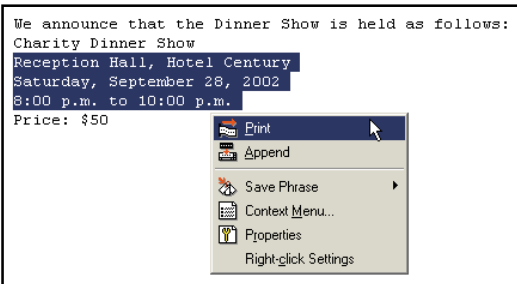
We announce that the Dinner Show is held as follows:
Charity Dinner Show
Reception Hall, Hotel Century
Saturday, September 28, 2002
8:00 p.m. to 10:00 p.m.
Price: $50

Print
Append
Save Phrase
Context Menu...
Properties
Right-click Settings